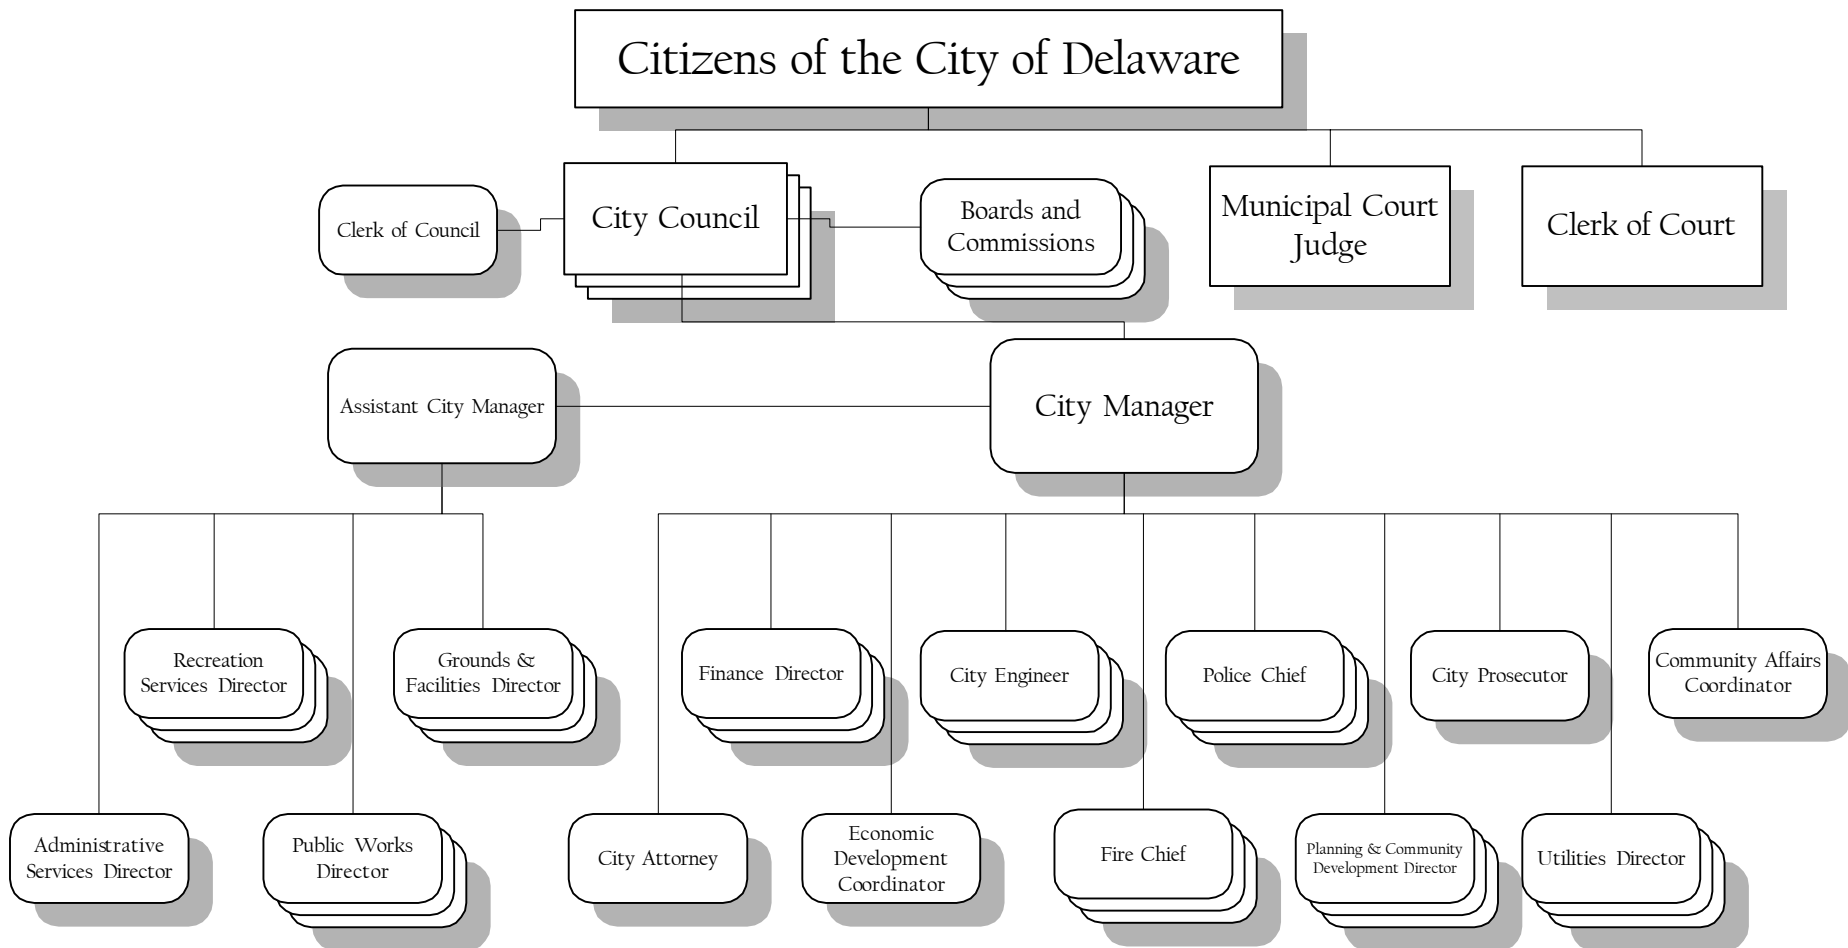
Citizens of the City of Delaware

Clerk of Council

City Council

Boards and Commissions

Municipal Court Judge

Clerk of Court

Assistant City Manager

City Manager

Recreation Services Director

Grounds & Facilities Director

Finance Director

City Engineer

Police Chief

City Prosecutor

Community Affairs Coordinator

Administrative Services Director

Public Works Director

City Attorney

Economic Development Coordinator

Fire Chief

Planning & Community Development Director

Utilities Director